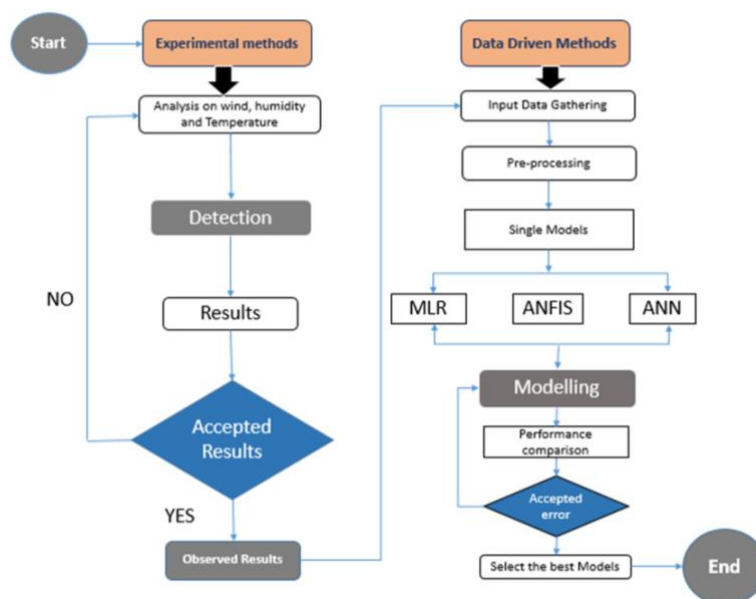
Start

Experimental methods

Analysis on wind, humidity and Temperature

Detection

Results

NO

Accepted Results

YES

Observed Results

Data Driven Methods

Input Data Gathering

Pre-processing

Single Models

MLR

ANFIS

ANN

Modelling

Performance comparison

Accepted error

Select the best Models

End